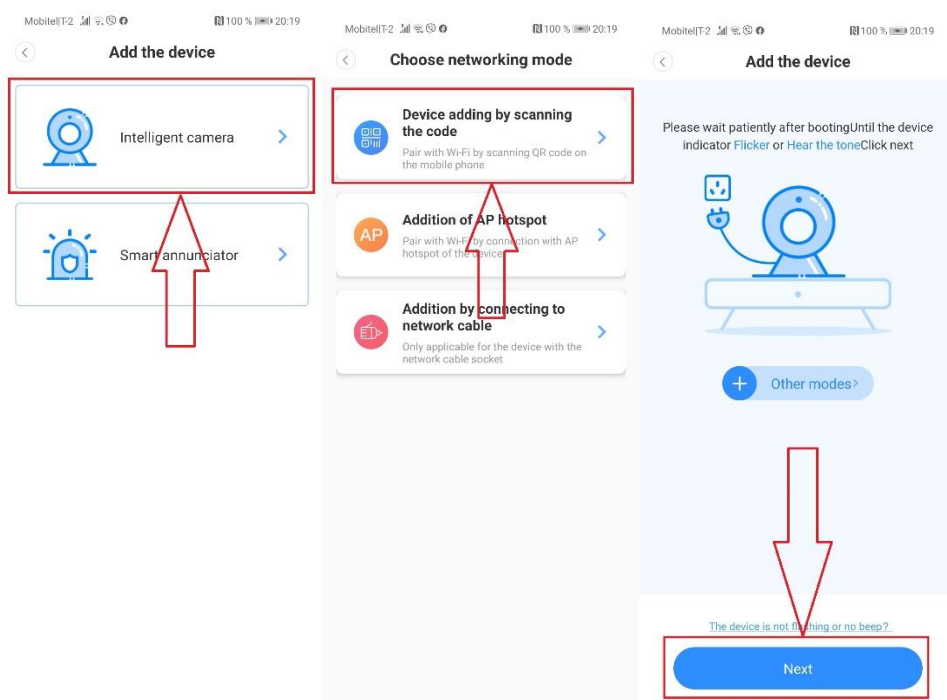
MobitelT-2 100 % 20:19

Add the device

Intelligent camera

Smart annunciator

MobitelT-2 100 % 20:19

Choose networking mode

Device adding by scanning the code

Pair with Wi-Fi by scanning QR code on the mobile phone

Addition of AP hotspot

AP

Pair with Wi-Fi by connection with AP hotspot of the device

Addition by connecting to network cable

Only applicable for the device with the network cable socket

MobitelT-2 100 % 20:19

Add the device

Please wait patiently after bootingUntil the device indicator Flicker or Hear the toneClick next

Other modes

The device is not flashing or no beep?

Next